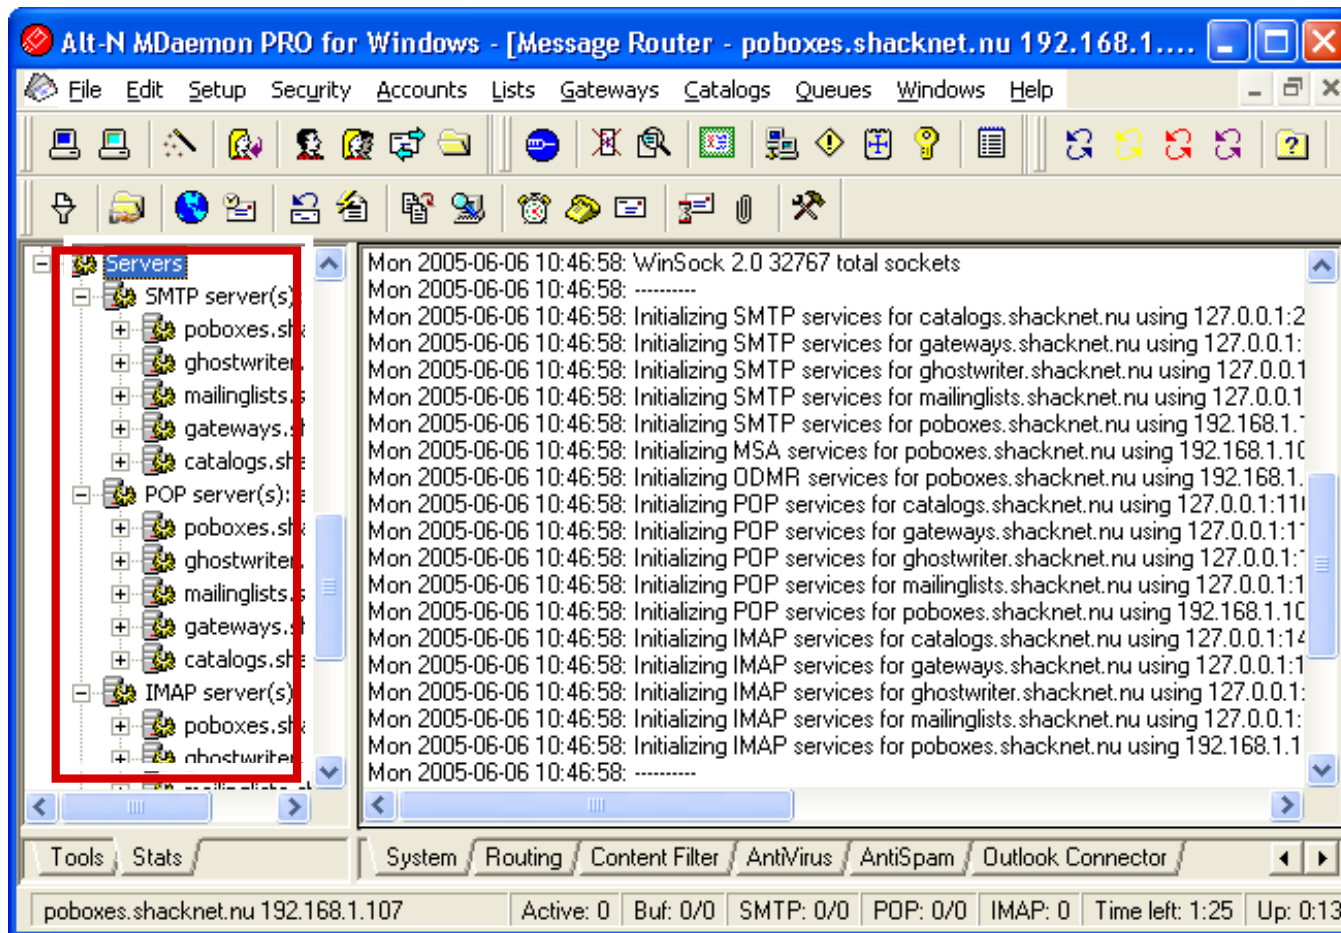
Alt-N MDaemon PRO for Windows - [Message Router - poboxes.shacknet.nu 192.168.1....

File Edit Setup Security Accounts Lists Gateways Catalogs Queues Windows Help

Servers
SMTP server(s)
poboxes.sh
ghostwriter
mailinglists.s
gateways.s
catalogs.sh
POP server(s):
poboxes.sh
ghostwriter
mailinglists.s
gateways.s
catalogs.sh
IMAP server(s)
poboxes.sh
ghostwriter

Mon 2005-06-06 10:46:58: WinSock 2.0 32767 total sockets
Mon 2005-06-06 10:46:58: ----------
Mon 2005-06-06 10:46:58: Initializing SMTP services for catalogs.shacknet.nu using 127.0.0.1:2
Mon 2005-06-06 10:46:58: Initializing SMTP services for gateways.shacknet.nu using 127.0.0.1:
Mon 2005-06-06 10:46:58: Initializing SMTP services for ghostwriter.shacknet.nu using 127.0.0.1
Mon 2005-06-06 10:46:58: Initializing SMTP services for mailinglists.shacknet.nu using 127.0.0.1
Mon 2005-06-06 10:46:58: Initializing SMTP services for poboxes.shacknet.nu using 192.168.1.
Mon 2005-06-06 10:46:58: Initializing MSA services for poboxes.shacknet.nu using 192.168.1.10
Mon 2005-06-06 10:46:58: Initializing ODMR services for poboxes.shacknet.nu using 192.168.1.
Mon 2005-06-06 10:46:58: Initializing POP services for catalogs.shacknet.nu using 127.0.0.1:11
Mon 2005-06-06 10:46:58: Initializing POP services for gateways.shacknet.nu using 127.0.0.1:1
Mon 2005-06-06 10:46:58: Initializing POP services for ghostwriter.shacknet.nu using 127.0.0.1:
Mon 2005-06-06 10:46:58: Initializing POP services for mailinglists.shacknet.nu using 127.0.0.1:1
Mon 2005-06-06 10:46:58: Initializing POP services for poboxes.shacknet.nu using 192.168.1.10
Mon 2005-06-06 10:46:58: Initializing IMAP services for catalogs.shacknet.nu using 127.0.0.1:14
Mon 2005-06-06 10:46:58: Initializing IMAP services for gateways.shacknet.nu using 127.0.0.1:1
Mon 2005-06-06 10:46:58: Initializing IMAP services for ghostwriter.shacknet.nu using 127.0.0.1:
Mon 2005-06-06 10:46:58: Initializing IMAP services for mailinglists.shacknet.nu using 127.0.0.1:
Mon 2005-06-06 10:46:58: Initializing IMAP services for poboxes.shacknet.nu using 192.168.1.1
Mon 2005-06-06 10:46:58: ----------

Tools Stats

System Routing Content Filter AntiVirus AntiSpam Outlook Connector

poboxes.shacknet.nu 192.168.1.107 | Active: 0 | Buf: 0/0 | SMTP: 0/0 | POP: 0/0 | IMAP: 0 | Time left: 1:25 | Up: 0:13